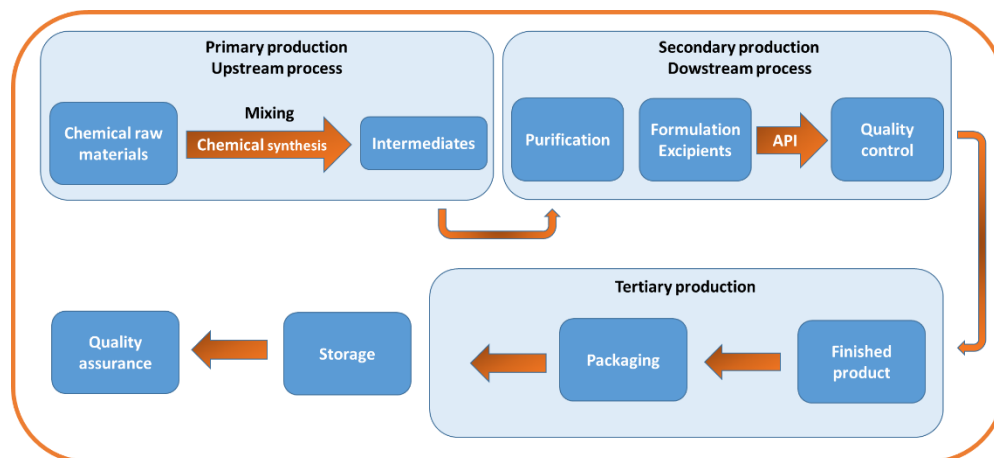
Primary production
Upstream process

Chemical raw materials

Mixing

Chemical synthesis

Intermediates

Secondary production
Dowstream process

Purification

Formulation Excipients

API

Quality control

Tertiary production

Finished product

Packaging

Storage

Quality assurance